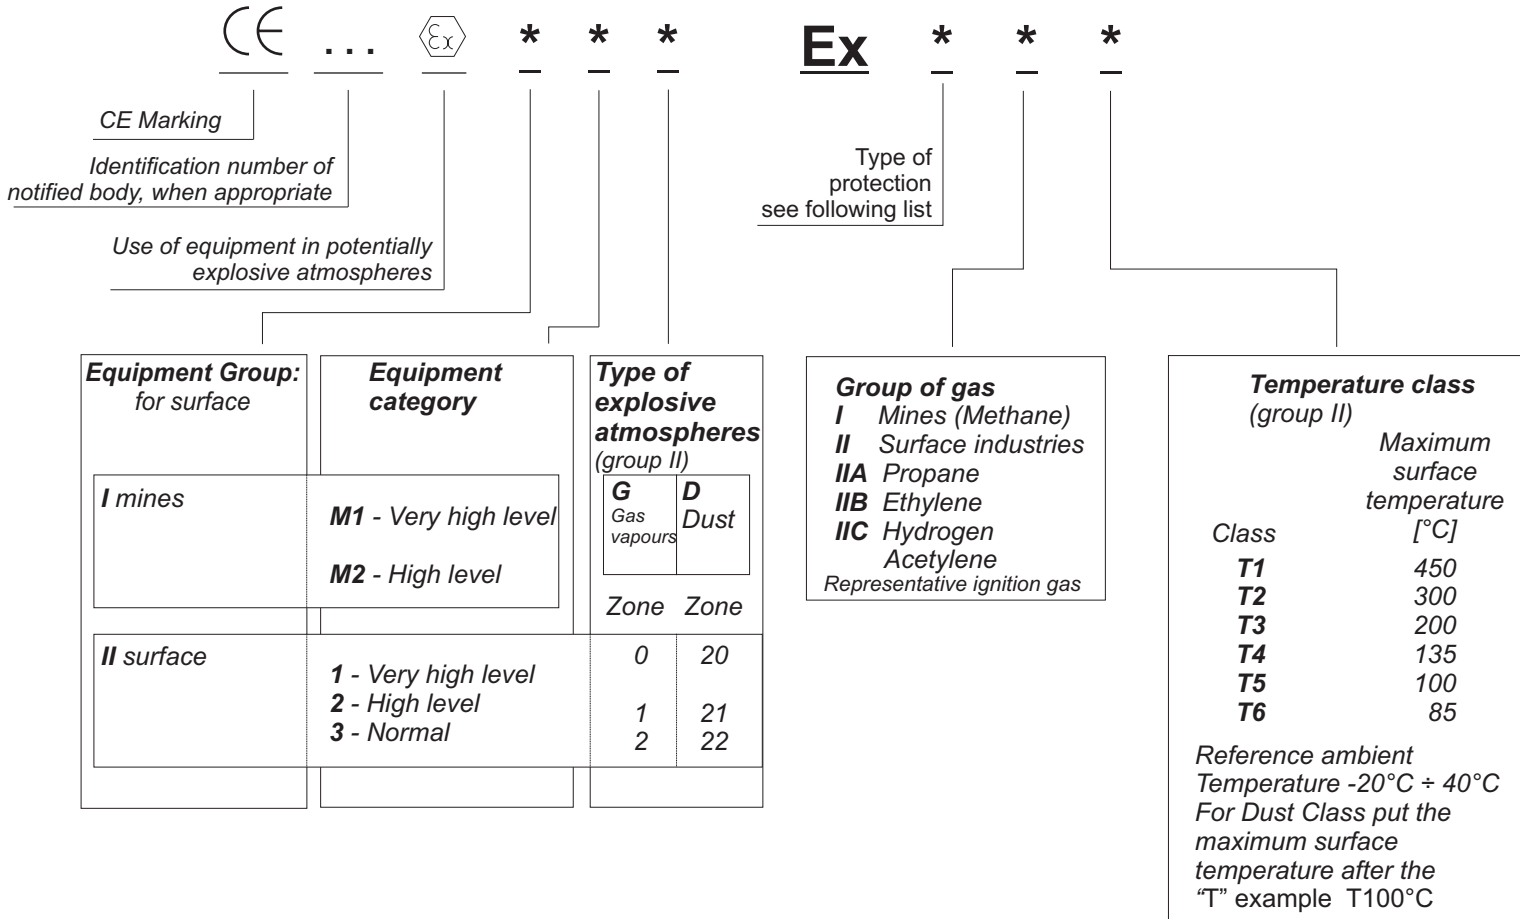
CE ... εx * * * Ex * * *

CE Marking

Identification number of notified body, when appropriate

Use of equipment in potentially explosive atmospheres

Type of protection see following list

Equipment Group: for surface

Equipment category

Type of explosive atmospheres (group II)

I mines

M1 - Very high level

M2 - High level

G Gas vapours

D Dust

Zone Zone

II surface

1 - Very high level
2 - High level
3 - Normal

0 20
1 21
2 22

Group of gas
I Mines (Methane)
II Surface industries
IIA Propane
IIB Ethylene
IIC Hydrogen Acetylene
Representative ignition gas

Temperature class (group II)

| Class | Maximum surface temperature [°C] |
|---|---|
| T1 | 450 |
| T2 | 300 |
| T3 | 200 |
| T4 | 135 |
| T5 | 100 |
| T6 | 85 |

Reference ambient Temperature -20°C ÷ 40°C For Dust Class put the maximum surface temperature after the "T" example T100°C